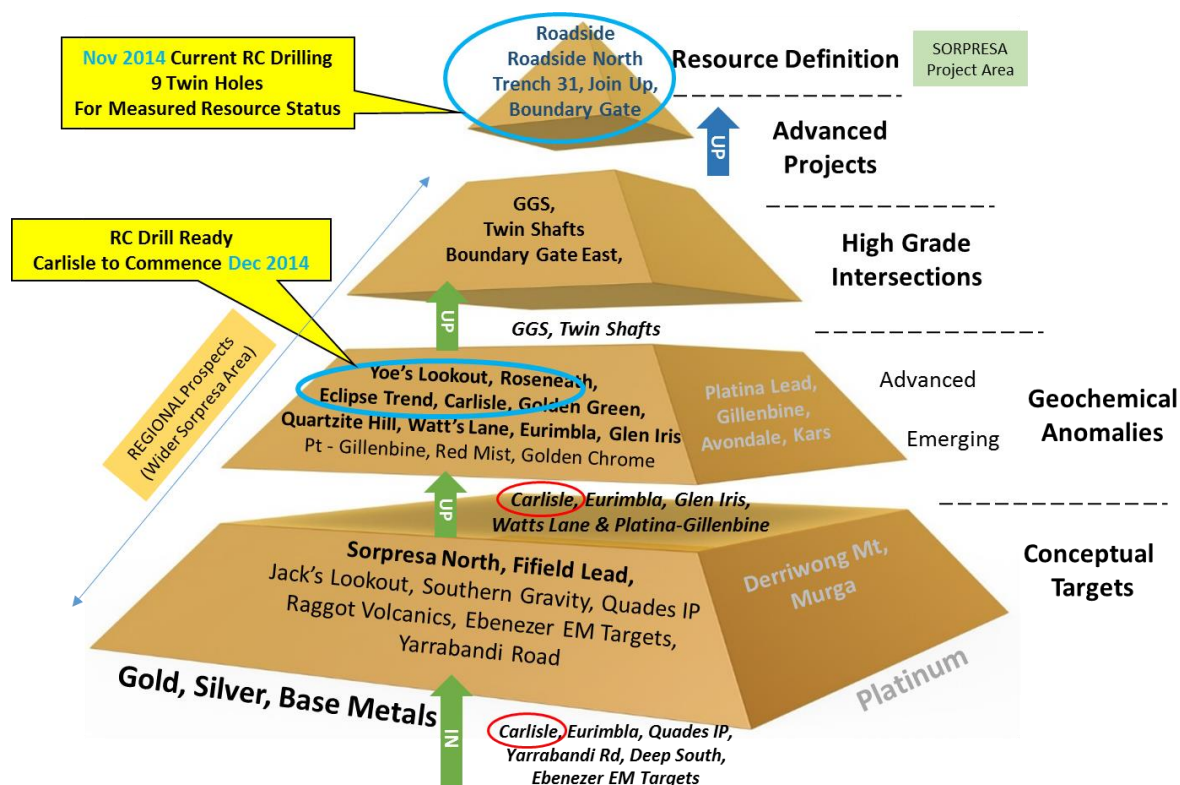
Nov 2014 Current RC Drilling
9 Twin Holes
For Measured Resource Status

Roadside
Roadside North
Trench 31, Join Up,
Boundary Gate

Resource Definition

SORPRESA
Project Area

UP

Advanced
Projects

GGS,
Twin Shafts
Boundary Gate East,

High Grade
Intersections

RC Drill Ready
Carlisle to Commence Dec 2014

UP

GGS, Twin Shafts

REGIONAL Prospects
(Wider Sorpresa Area)

Yoe's Lookout, Roseneath,
Eclipse Trend, Carlisle, Golden Green,
Quartzite Hill, Watt's Lane, Eurimbla, Glen Iris
Pt - Gillenbine, Red Mist, Golden Chrome

Platina Lead,
Gillenbine,
Avondale, Kars

Advanced

Emerging

Geochemical
Anomalies

UP

Carlisle, Eurimbla, Glen Iris,
Watts Lane & Platina-Gillenbine

Sorpresa North, Fifield Lead,
Jack's Lookout, Southern Gravity, Quades IP
Raggot Volcanics, Ebenezer EM Targets,
Yarrabandi Road

Derriwong Mt,
Murga

Conceptual
Targets

Gold, Silver, Base Metals

Platinum

IN

Carlisle, Eurimbla, Quades IP,
Yarrabandi Rd, Deep South,
Ebenezer EM Targets